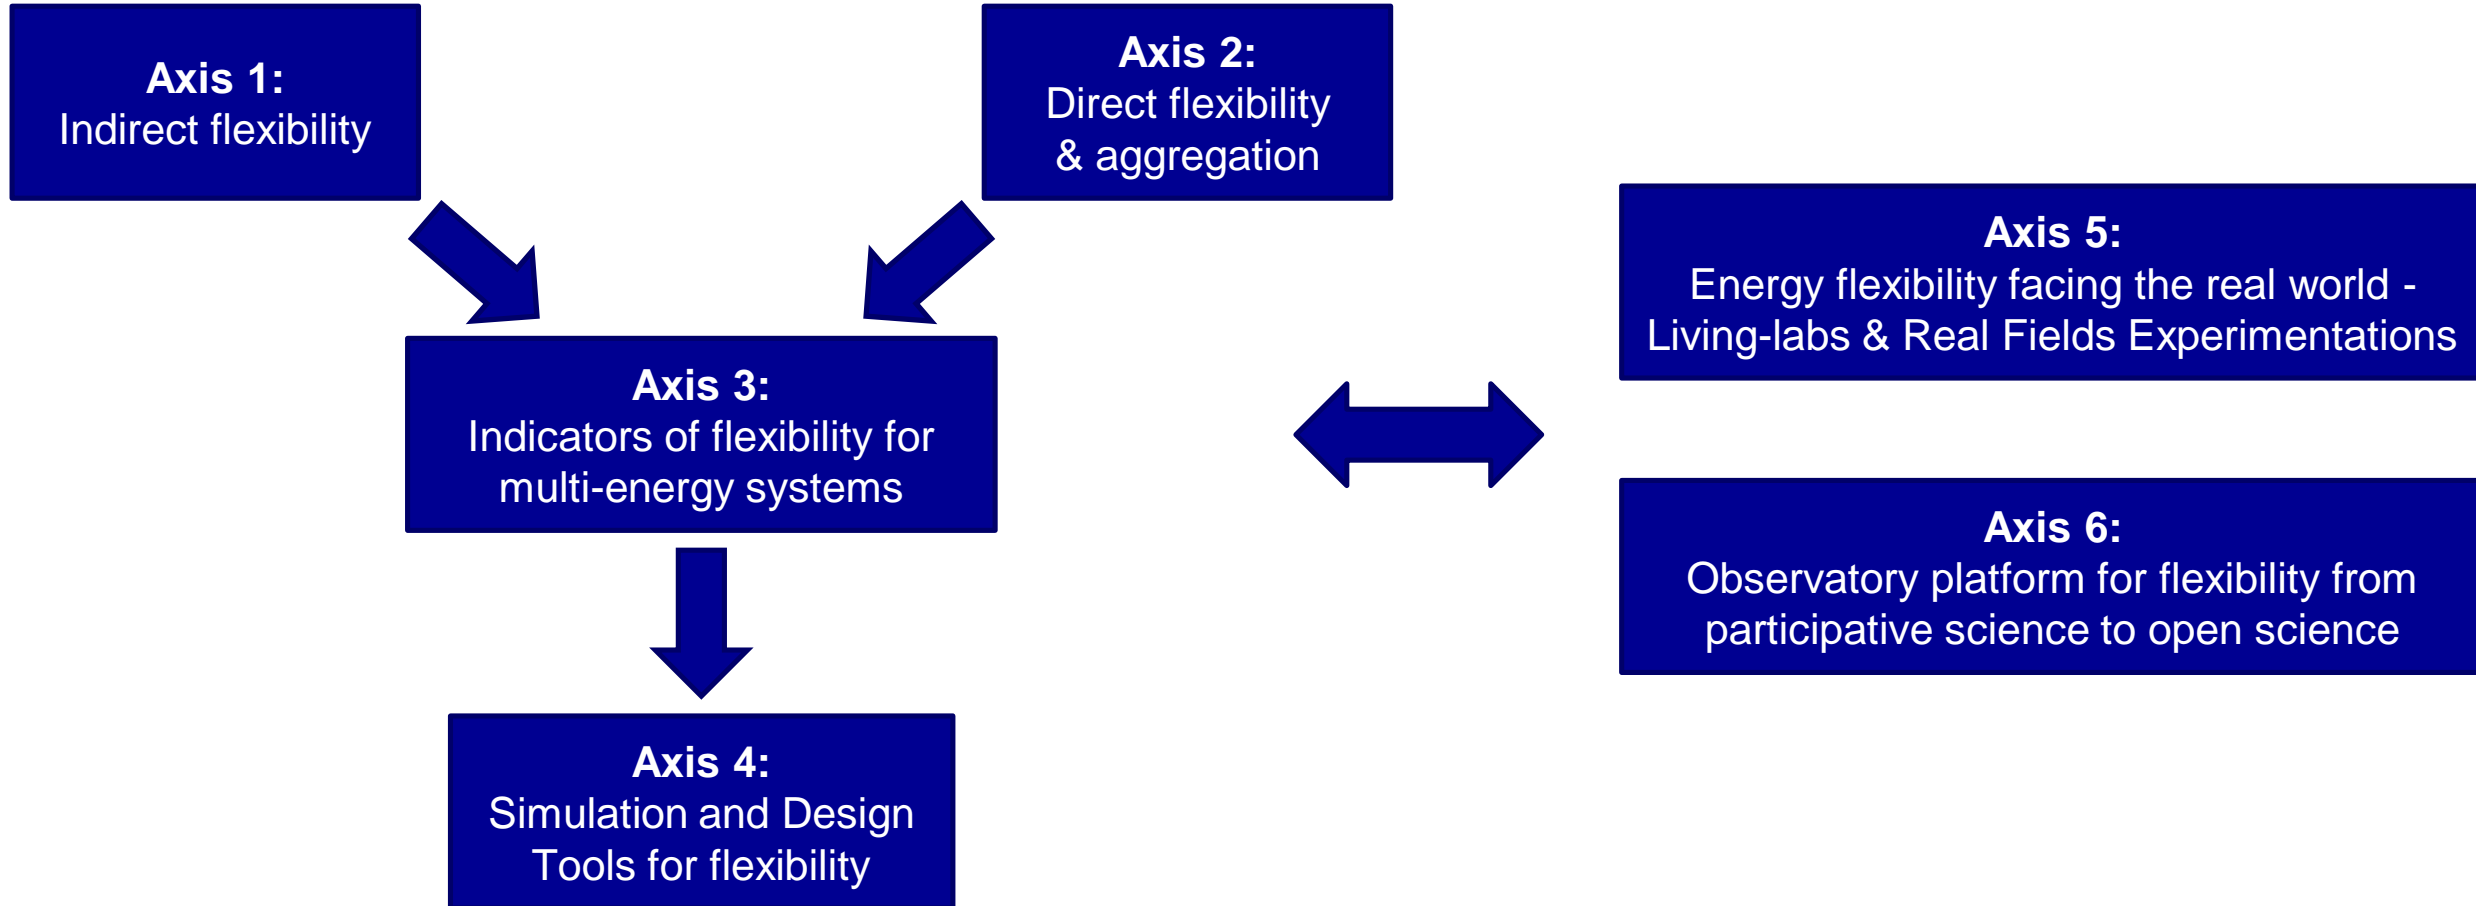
**Axis 1:**
Indirect flexibility

**Axis 2:**
Direct flexibility
& aggregation

**Axis 3:**
Indicators of flexibility for multi-energy systems

**Axis 4:**
Simulation and Design Tools for flexibility

**Axis 5:**
Energy flexibility facing the real world - Living-labs & Real Fields Experimentations

**Axis 6:**
Observatory platform for flexibility from participative science to open science